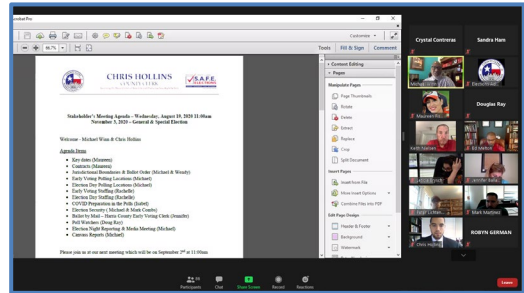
crobat Pro

Customize

86.7%

Tools Fill & Sign Comment

CHRIS HOLLINS
COUNTY CLERK

SAFE.

Stakeholder's Meeting Agenda – Wednesday, August 19, 2020 11:00am
November 3, 2020 – General & Special Election

Welcome - Michael Winn & Chris Hollins

Agenda Items

- Key dates (Maureen)
- Contracts (Maureen)
- Jurisdictional Boundaries & Ballot Order (Michael & Wendy)
- Early Voting Polling Locations (Michael)
- Election Day Polling Locations (Michael)
- Early Voting Staffing (Rachelle)
- Election Day Staffing (Rachelle)
- COVID Preparation in the Polls (Isabel)
- Election Security (Michael & Mark Combs)
- Ballot by Mail – Harris County Early Voting Clerk (Jennifer)
- Poll Watchers (Doug Ray)
- Election Night Reporting & Media Meeting (Michael)
- Canvass Reports (Michael)

Please join us at our next meeting which will be on September 2nd at 11:00am

Content Editing
Pages
Manipulate Pages
Page Thumbnails
Rotate
Delete
Extract
Replace
Crop
Split Document
Insert Pages
Insert from File
More Insert Options
Combine Files into PDF
Edit Page Design
Header & Footer
Background
Watermark

Crystal Contreras
Sandra Hare
Michael Winn
Elections Ad...
Douglas Ray
Maureen Ro...
Bill Melbert
Keith Sanchez
Wendy Jones
Jennifer Batso...
Isabel Longoria
Mark Martinez
ROBYN GERMAN
Chris Hollins

Participants
Chat
Share Screen
Record
Reactions
Leave